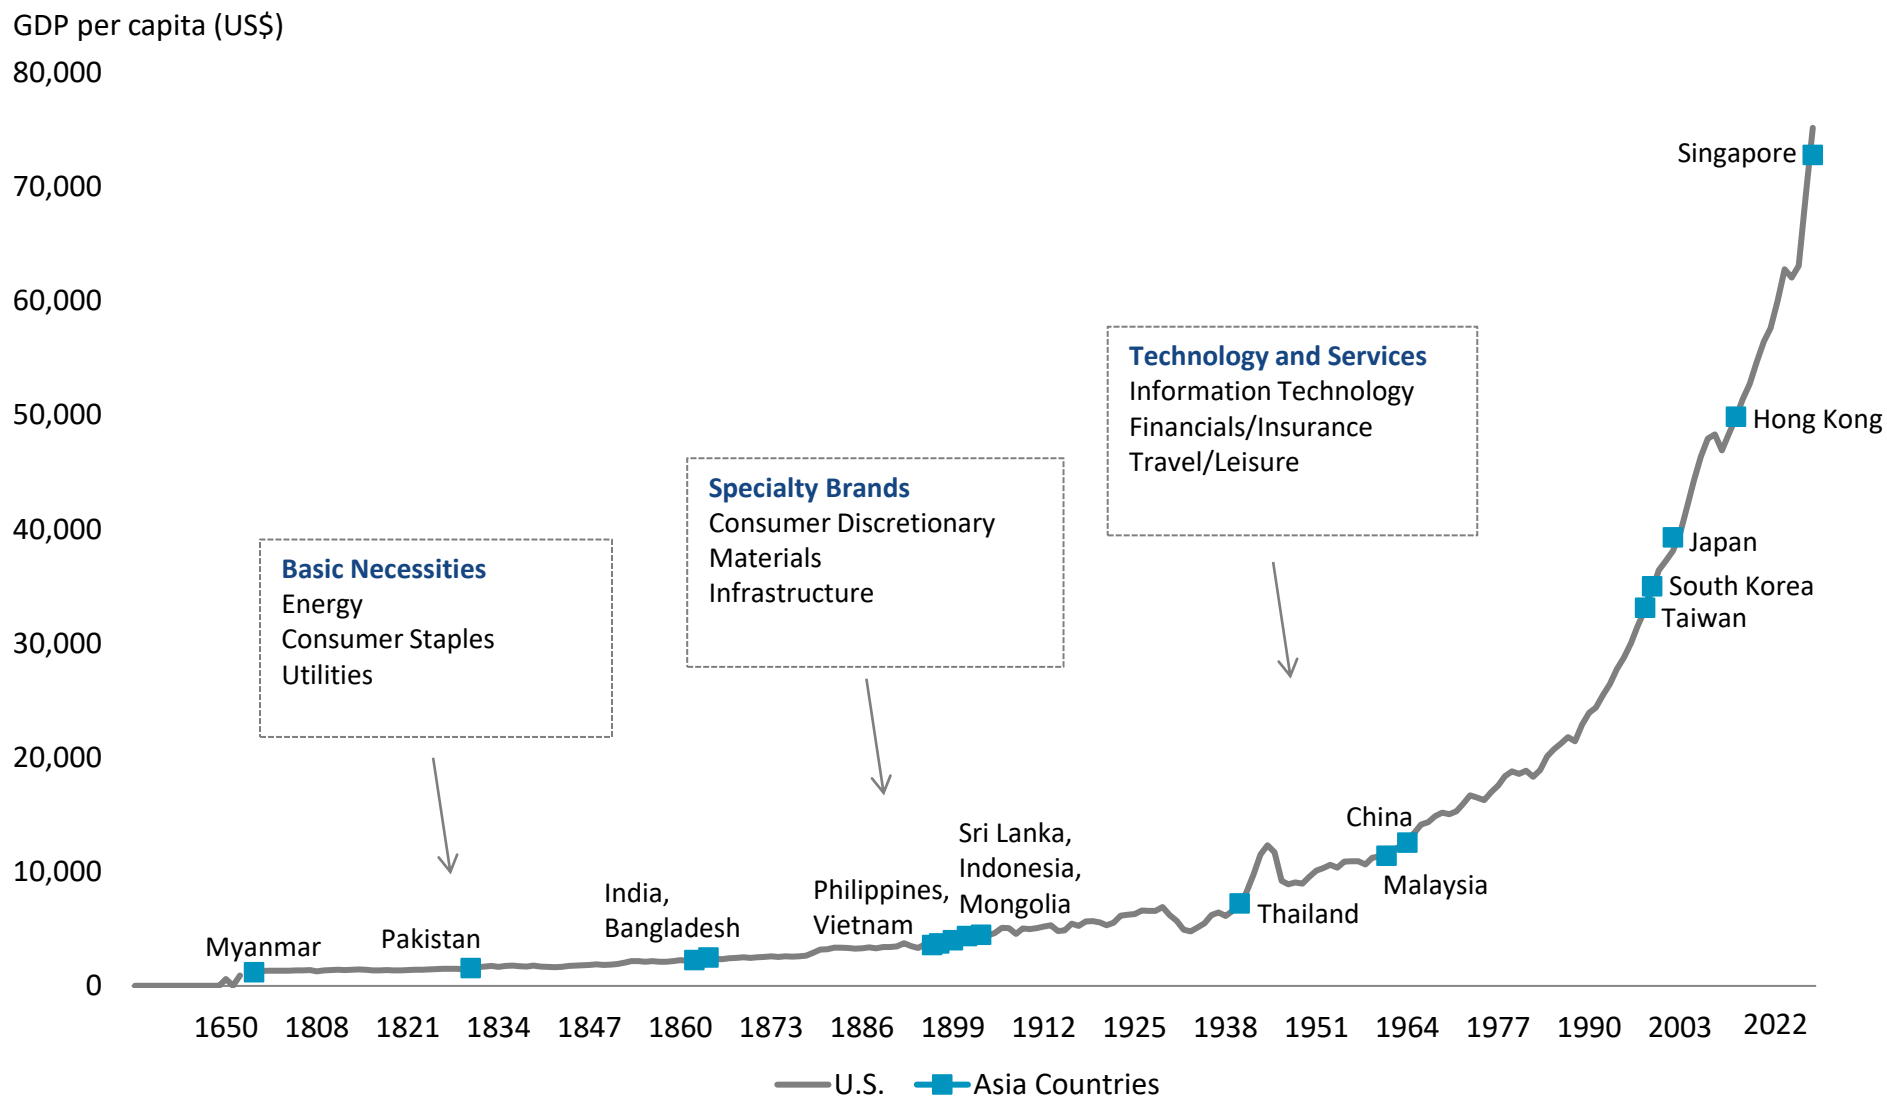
GDP per capita (US$)

80,000
70,000
60,000
50,000
40,000
30,000
20,000
10,000
0

1650 1808 1821 1834 1847 1860 1873 1886 1899 1912 1925 1938 1951 1964 1977 1990 2003 2022

Basic Necessities
Energy
Consumer Staples
Utilities

Specialty Brands
Consumer Discretionary
Materials
Infrastructure

Technology and Services
Information Technology
Financials/Insurance
Travel/Leisure

Singapore
Hong Kong
Japan
South Korea
Taiwan
China
Malaysia
Thailand
Sri Lanka, Indonesia, Mongolia
Philippines, Vietnam
India, Bangladesh
Pakistan
Myanmar

U.S. Asia Countries